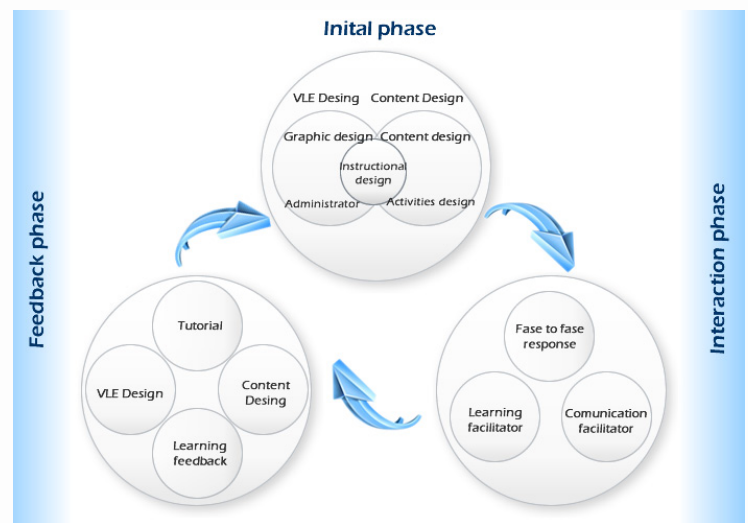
Inital phase

VLE Desing
Content Design
Graphic design
Content design
Instructional design
Administrator
Activities design

Feedback phase

Interaction phase

Tutorial
VLE Design
Content Desing
Learning feedback

Fase to fase response
Learning facilitator
Comunication facilitator